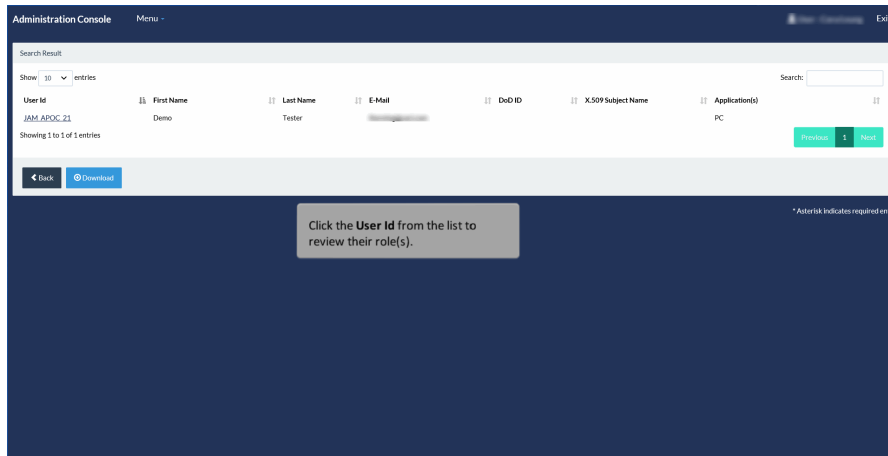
Administration Console Menu

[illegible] Exi

Search Result

Show 10 entries

Search:

| User Id | First Name | Last Name | E-Mail | DoD ID | X.509 Subject Name | Application(s) |
|---|---|---|---|---|---|---|
| JAM APOC 21 | Demo | Tester | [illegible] | | | PC |

Showing 1 to 1 of 1 entries

Previous 1 Next

Back Download

Click the **User Id** from the list to review their role(s).

* Asterisk indicates required en